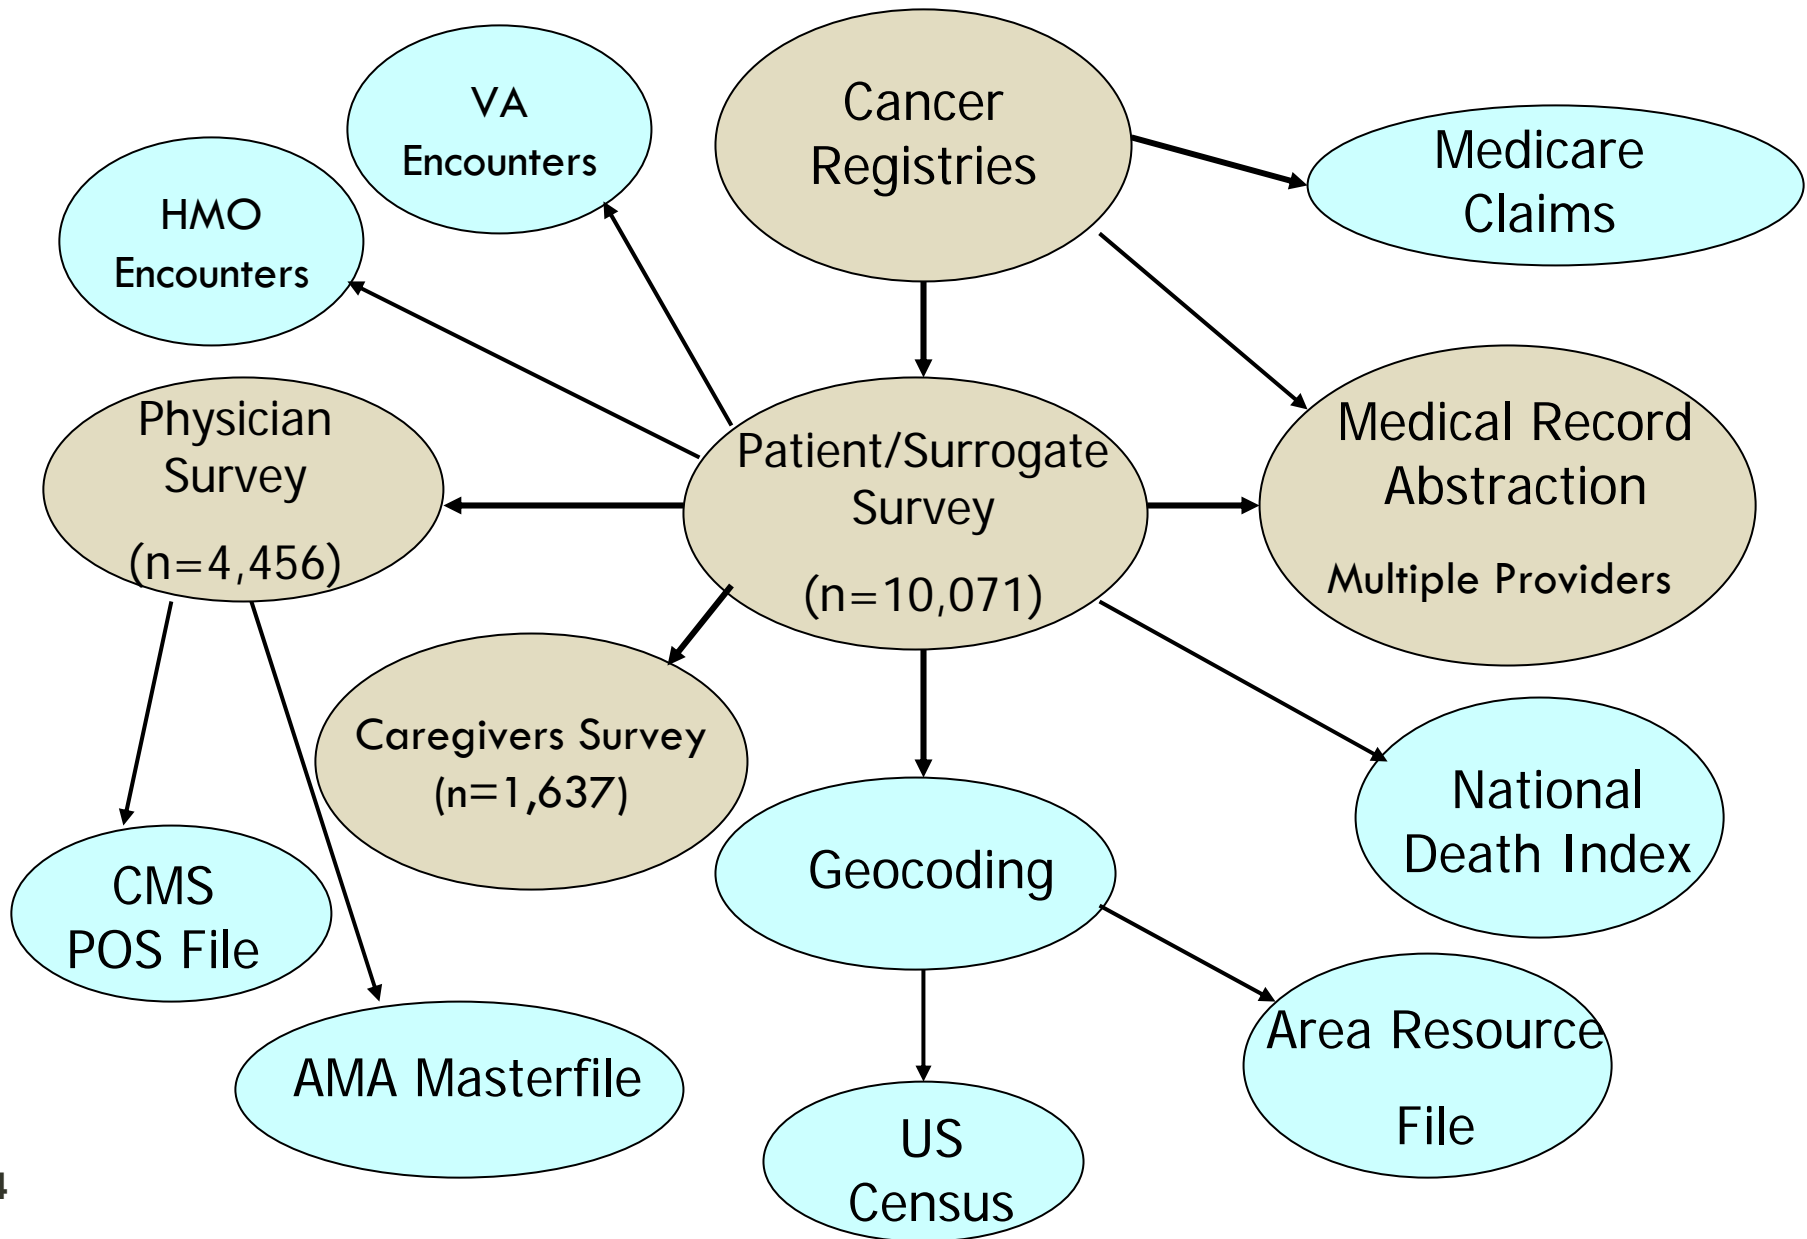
VA Encounters

Cancer Registries

Medicare Claims

HMO Encounters

Physician Survey

(n=4,456)

Patient/Surrogate Survey

(n=10,071)

Medical Record Abstraction

Multiple Providers

Caregivers Survey (n=1,637)

Geocoding

National Death Index

CMS POS File

AMA Masterfile

US Census

Area Resource File

4